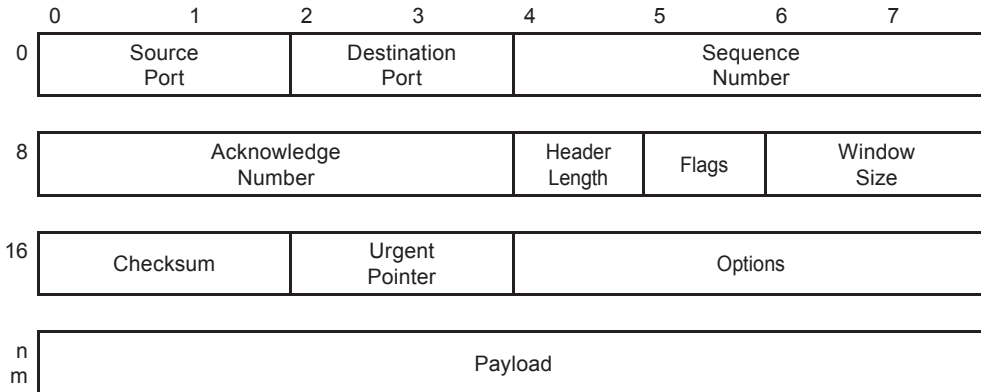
0 1 2 3 4 5 6 7

| | | | |
|---|---|---|---|
| 0 | Source Port | Destination Port | Sequence Number |

| | | | | |
|---|---|---|---|---|
| 8 | Acknowledge Number | Header Length | Flags | Window Size |

| | | | |
|---|---|---|---|
| 16 | Checksum | Urgent Pointer | Options |

| | |
|---|---|
| n m | Payload |